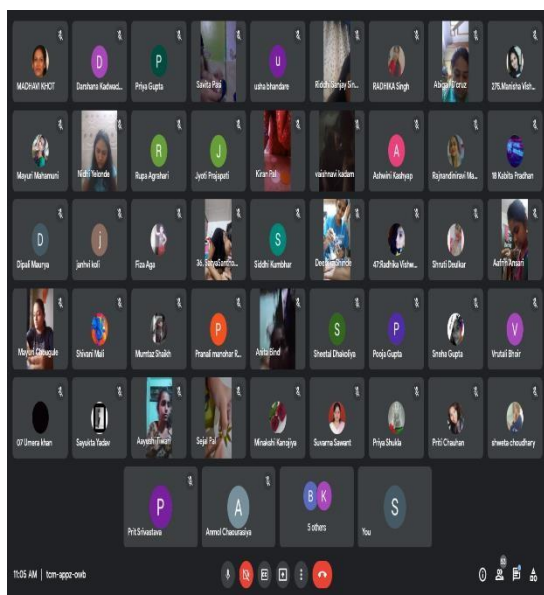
MADHAVI KHOT
D
Darshana Kadwad...
P
Priya Gupta
Savita Pal
U
usha bhandare
Riddhi Sanjay Sin...
RADHIKA Singh
Abigail D'cruz
275.Manisha Vish...

Mayuri Mahamuni
Nidhi Yelonde
R
Rupa Agrahari
J
Jyoti Prajapati
Kiran Pal
vaishnavi kadam
A
Ashwini Kashyap
Rajnandiniravi Ma...
18 Kabita Pradhan

D
Dipali Maurya
j
janhvi koli
Fiza Aga
36. SatyaSantho...
S
Siddhi Kumbhar
Deeksha Shinde
47.Radhika Vishw...
Shruti Deulkar
Aafrin Ansari

Mayuri Chaugule
Shivani Mali
Mumtaz Shaikh
P
Pranali manohar R...
Anita Bind
S
Sheetal Dhakoliya
P
Pooja Gupta
Sneha Gupta
V
Vrutali Bhair

07 Umera khan
Sayukta Yadav
Aayushi Tiwari
Sejal Pal
Minakshi Kanojiya
Suvarna Sawant
Priya Shukla
Priti Chauhan
shweta choudhary

P
Prit.Srivastava
A
Anmol Chaurasiya
B K
5 others
S
You

11:05 AM | tcm-appz-owb